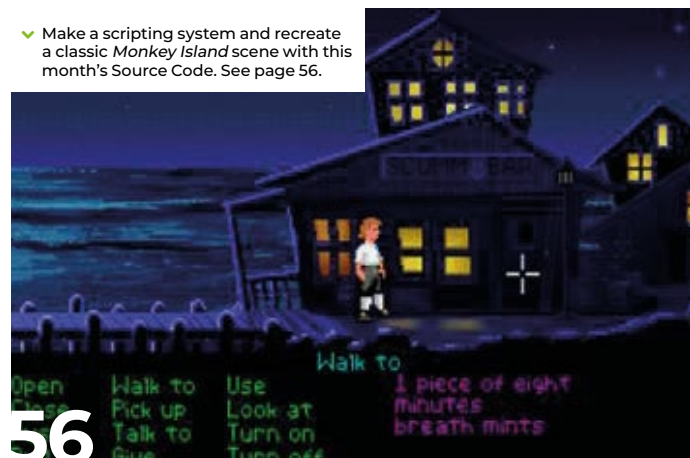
Make a scripting system and recreate a classic *Monkey Island* scene with this month's Source Code. See page 56.

SCUMM BAR

Walk to

Open
Close
Walk to
Pick up
Talk to
Give
Use
Look at
Turn on
Turn off
1 piece of eight
minutes
breath mints

56